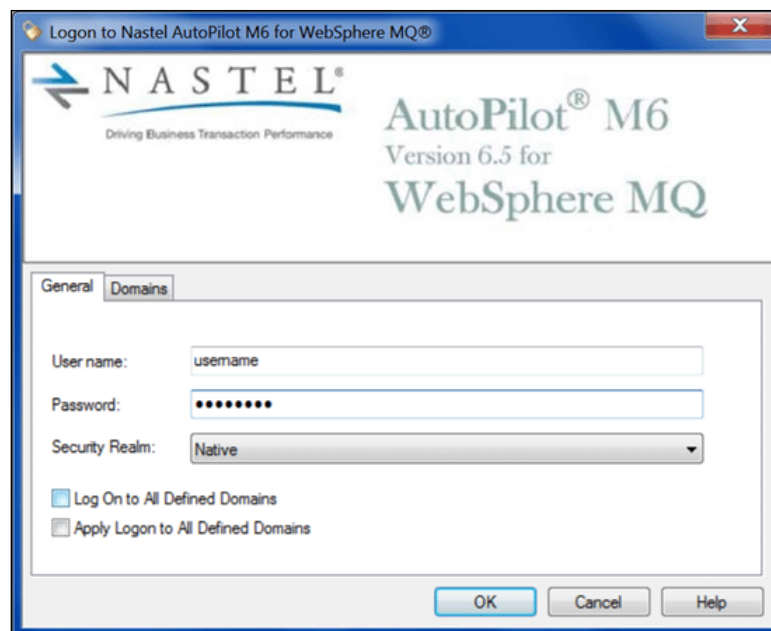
Logon to Nastel AutoPilot M6 for WebSphere MQ®

NASTEL®
Driving Business Transaction Performance

AutoPilot® M6
Version 6.5 for
WebSphere MQ

General
Domains

User name: username
Password: ●●●●●●●●●
Security Realm: Native

Log On to All Defined Domains
Apply Logon to All Defined Domains

OK
Cancel
Help